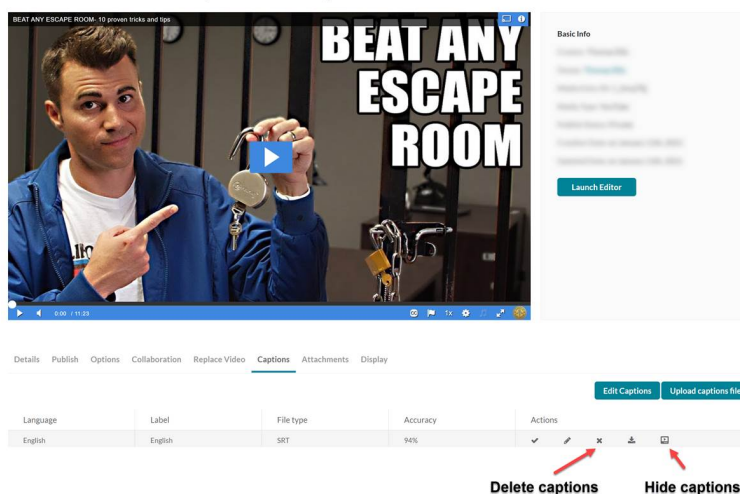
BEAT ANY ESCAPE ROOM- 10 proven tricks and tips

BEAT ANY ESCAPE ROOM

0:00 / 11:23

1x

Basic Info

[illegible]

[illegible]

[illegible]

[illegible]

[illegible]

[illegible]

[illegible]

Launch Editor

Details Publish Options Collaboration Replace Video Captions Attachments Display

Edit Captions Upload captions file

| Language | Label | File type | Accuracy | Actions |
|---|---|---|---|---|
| English | English | SRT | 94% | |

Delete captions

Hide captions